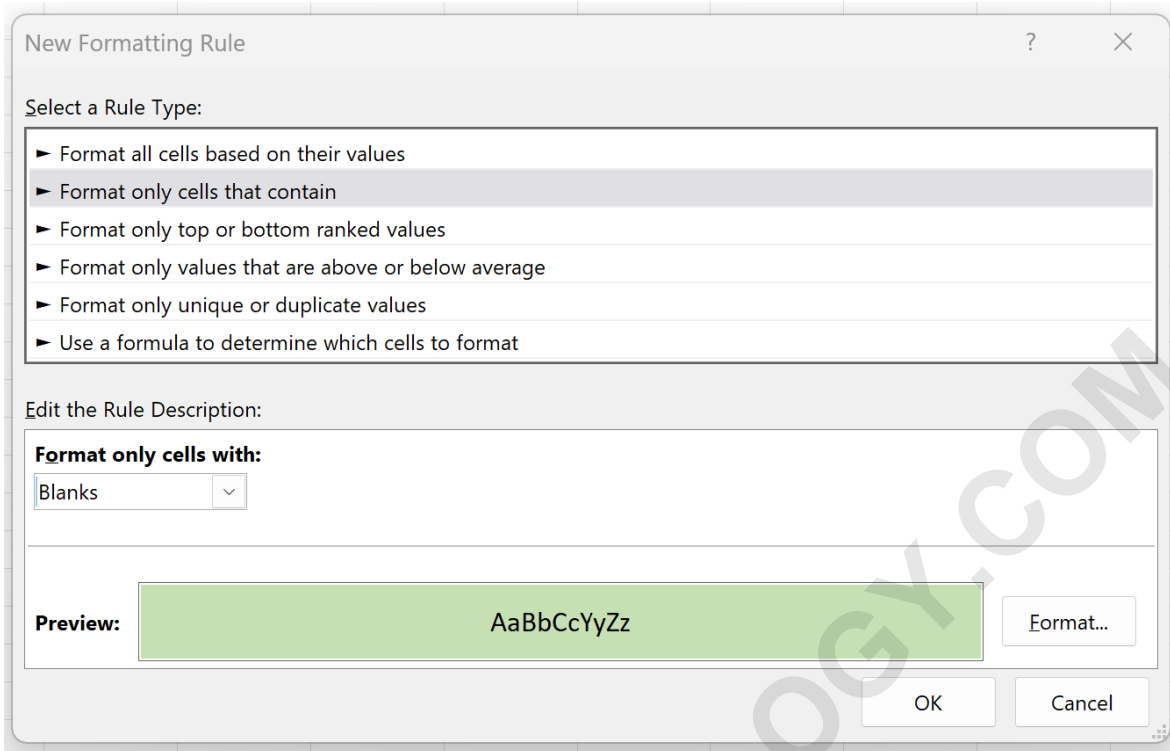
New Formatting Rule

?

Select a Rule Type:

► Format all cells based on their values
► Format only cells that contain
► Format only top or bottom ranked values
► Format only values that are above or below average
► Format only unique or duplicate values
► Use a formula to determine which cells to format

Edit the Rule Description:

Format only cells with:

Blanks

Preview: AaBbCcYyZz

Format...

OK

Cancel

OGY.COM